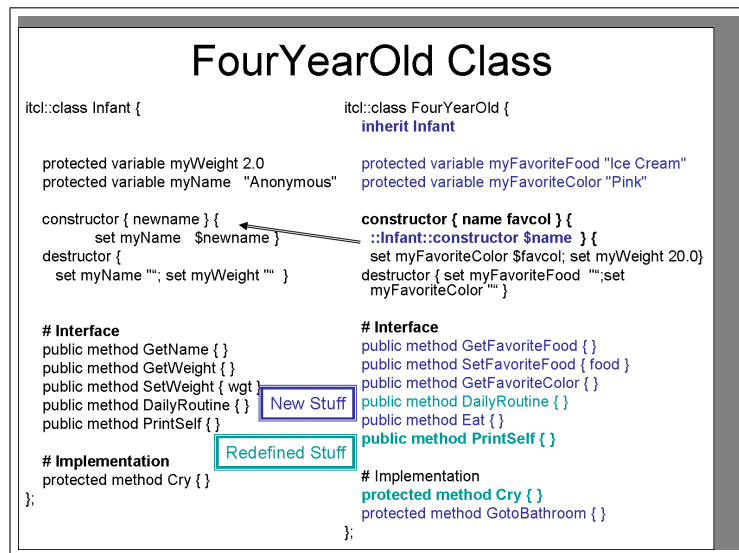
FourYearOld Class

itcl::class Infant {

protected variable myWeight 2.0
protected variable myName "Anonymous"

constructor { newname } {
set myName $newname }
destructor {
set myName ""; set myWeight "" }

# Interface
public method GetName { }
public method GetWeight { }
public method SetWeight { wgt }
public method DailyRoutine { }
public method PrintSelf { }

# Implementation
protected method Cry { }
};

itcl::class FourYearOld {
inherit Infant

protected variable myFavoriteFood "Ice Cream"
protected variable myFavoriteColor "Pink"

constructor { name favcol } {
::Infant::constructor $name } {
set myFavoriteColor $favcol; set myWeight 20.0}
destructor { set myFavoriteFood "";set myFavoriteColor "" }

# Interface
public method GetFavoriteFood { }
public method SetFavoriteFood { food }
public method GetFavoriteColor { }
public method DailyRoutine { }
public method Eat { }
public method PrintSelf { }

# Implementation
protected method Cry { }
protected method GotoBathroom { }
};

New Stuff

Redefined Stuff